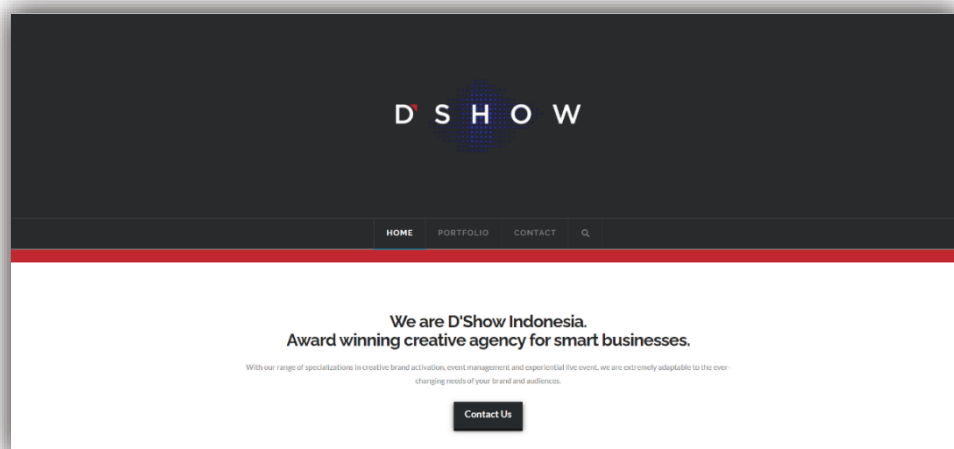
D'SHOW

HOME PORTFOLIO CONTACT

We are D'Show Indonesia.
Award winning creative agency for smart businesses.

With our range of specializations in creative brand activation, event management and experiential live event, we are extremely adaptable to the ever-changing needs of your brand and audiences.

Contact Us